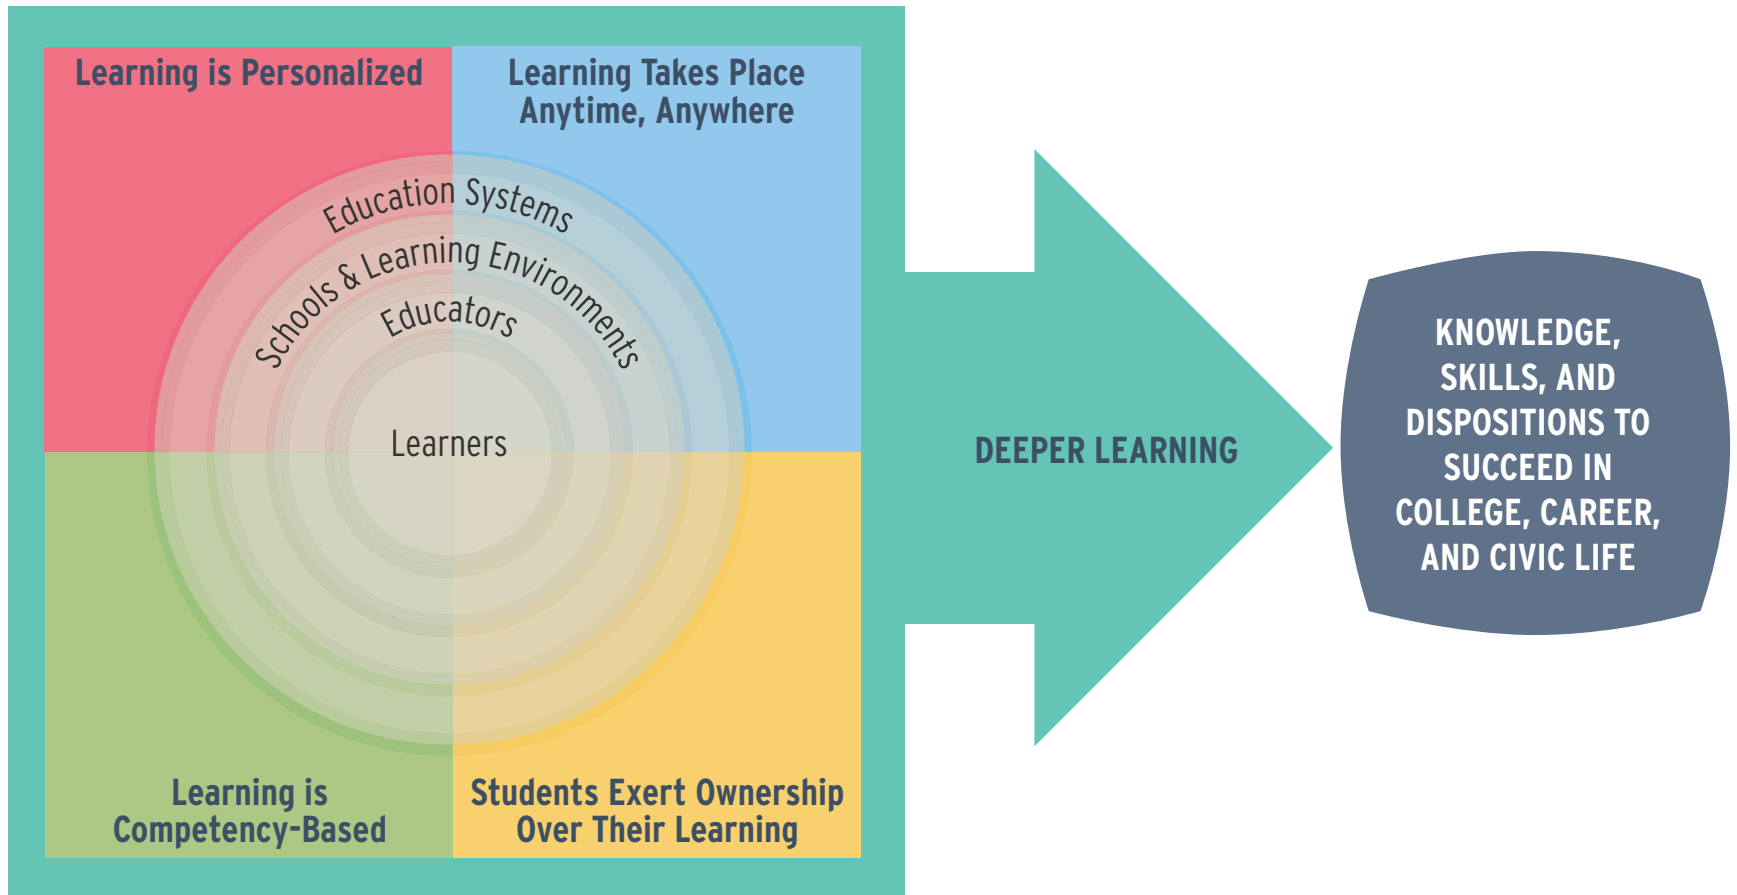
Learning is Personalized

Learning Takes Place Anytime, Anywhere

Education Systems

Schools & Learning Environments

Educators

Learners

Learning is Competency-Based

Students Exert Ownership Over Their Learning

DEEPER LEARNING

KNOWLEDGE, SKILLS, AND DISPOSITIONS TO SUCCEED IN COLLEGE, CAREER, AND CIVIC LIFE